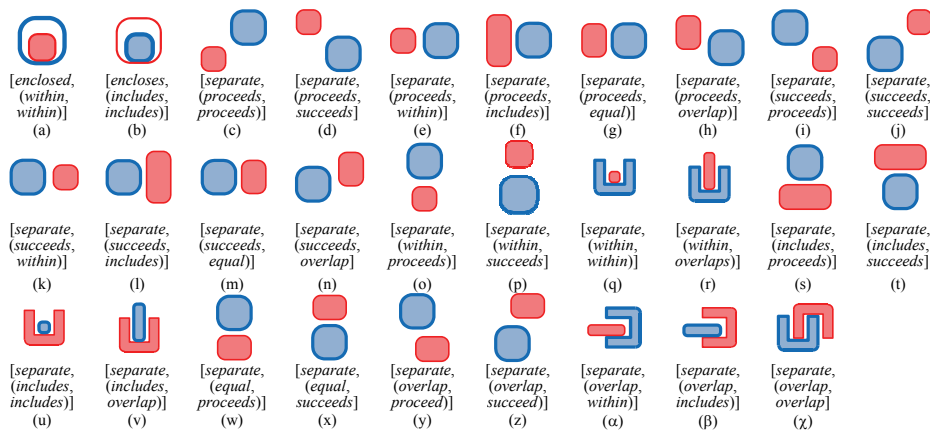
[*enclosed*, (*within*, *within*)]
(a)

[*encloses*, (*includes*, *includes*)]
(b)

[*separate*, (*proceeds*, *proceeds*)]
(c)

[*separate*, (*proceeds*, *succeeds*]
(d)

[*separate*, (*proceeds*, *within*)]
(e)

[*separate*, (*proceeds*, *includes*)]
(f)

[*separate*, (*proceeds*, *equal*)]
(g)

[*separate*, (*proceeds*, *overlap*)]
(h)

[*separate*, (*succeeds*, *proceeds*)]
(i)

[*separate*, (*succeeds*, *succeeds*]
(j)

[*separate*, (*succeeds*, *within*)]
(k)

[*separate*, (*succeeds*, *includes*)]
(l)

[*separate*, (*succeeds*, *equal*)]
(m)

[*separate*, (*succeeds*, *overlap*]
(n)

[*separate*, (*within*, *proceeds*)]
(o)

[*separate*, (*within*, *succeeds*]
(p)

[*separate*, (*within*, *within*)]
(q)

[*separate*, (*within*, *overlaps*)]
(r)

[*separate*, (*includes*, *proceeds*)]
(s)

[*separate*, (*includes*, *succeeds*]
(t)

[*separate*, (*includes*, *includes*)]
(u)

[*separate*, (*includes*, *overlap*)]
(v)

[*separate*, (*equal*, *proceeds*)]
(w)

[*separate*, (*equal*, *succeeds*]
(x)

[*separate*, (*overlap*, *proceed*)]
(y)

[*separate*, (*overlap*, *succeed*)]
(z)

[*separate*, (*overlap*, *within*)]
(α)

[*separate*, (*overlap*, *includes*)]
(β)

[*separate*, (*overlap*, *overlap*]
(χ)